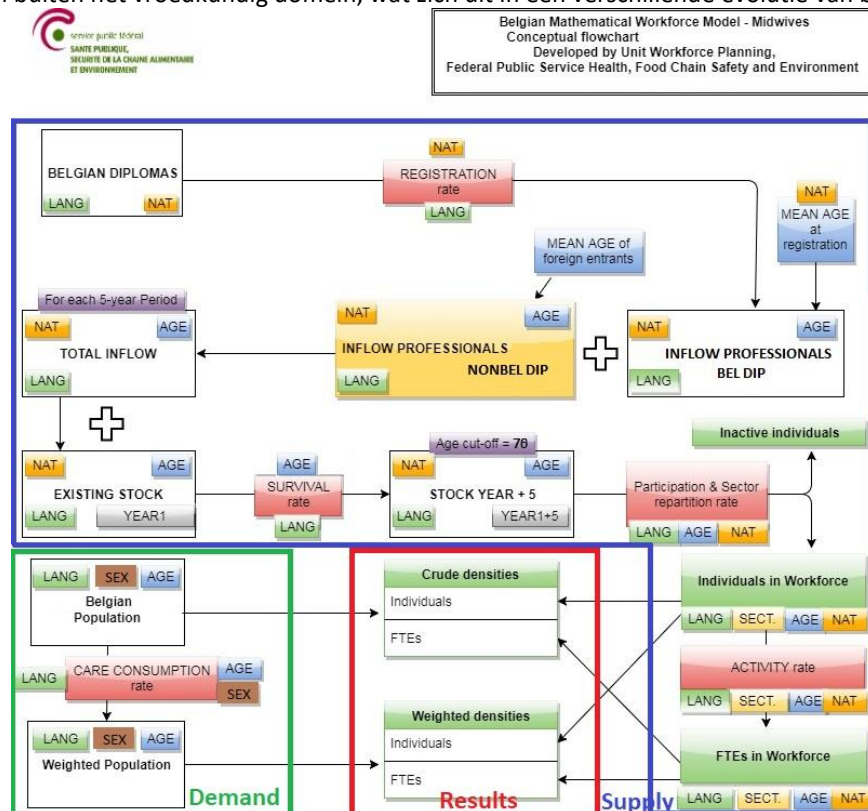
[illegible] buiten het vroedkundig domein, wat zich uit in een verschillende evolutie van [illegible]

service public fédéral
SANTE PUBLIQUE, SECURITE DE LA CHAINE ALIMENTAIRE ET ENVIRONNEMENT

Belgian Mathematical Workforce Model - Midwives
Conceptual flowchart
Developed by Unit Workforce Planning,
Federal Public Service Health, Food Chain Safety and Environment

BELGIAN DIPLOMAS
LANG NAT

NAT
REGISTRATION rate
LANG

NAT
MEAN AGE at registration

MEAN AGE of foreign entrants

For each 5-year Period
NAT AGE
TOTAL INFLOW
LANG

NAT AGE
INFLOW PROFESSIONALS NONBEL DIP
LANG

NAT AGE
INFLOW PROFESSIONALS BEL DIP
LANG

Inactive individuals

NAT AGE
EXISTING STOCK
LANG YEAR1

AGE
SURVIVAL rate
LANG

Age cut-off = 70
NAT AGE
STOCK YEAR + 5
LANG YEAR1+5

Participation & Sector repartition rate
LANG AGE NAT

LANG SEX AGE
Belgian Population

LANG
CARE CONSUMPTION rate
AGE
SEX

LANG SEX AGE
Weighted Population

Demand

Crude densities
Individuals
FTEs

Weighted densities
Individuals
FTEs

Results

Supply

Individuals in Workforce
LANG SECT. AGE NAT

ACTIVITY rate
LANG SECT. AGE NAT

FTEs in Workforce
LANG SECT. AGE NAT